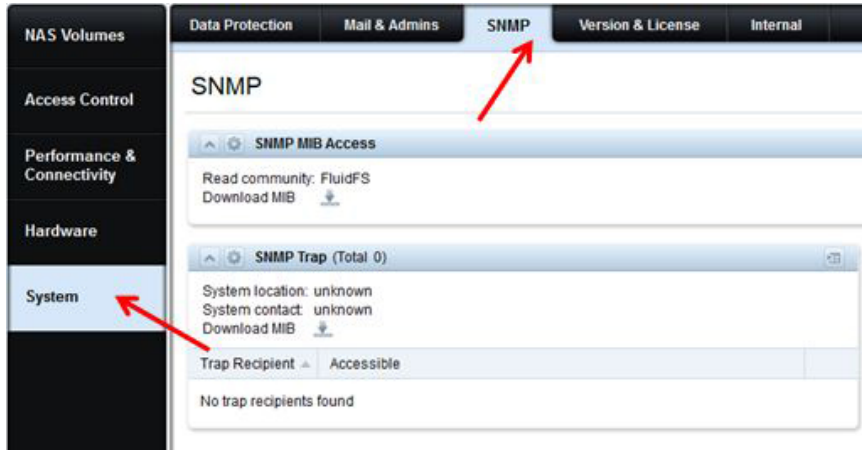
NAS Volumes

Access Control

Performance & Connectivity

Hardware

System

Data Protection | Mail & Admins | SNMP | Version & License | Internal

SNMP

SNMP MIB Access

Read community: FluidFS
Download MIB

SNMP Trap (Total 0)

System location: unknown
System contact: unknown
Download MIB

| Trap Recipient | Accessible |
|---|---|
| No trap recipients found | |